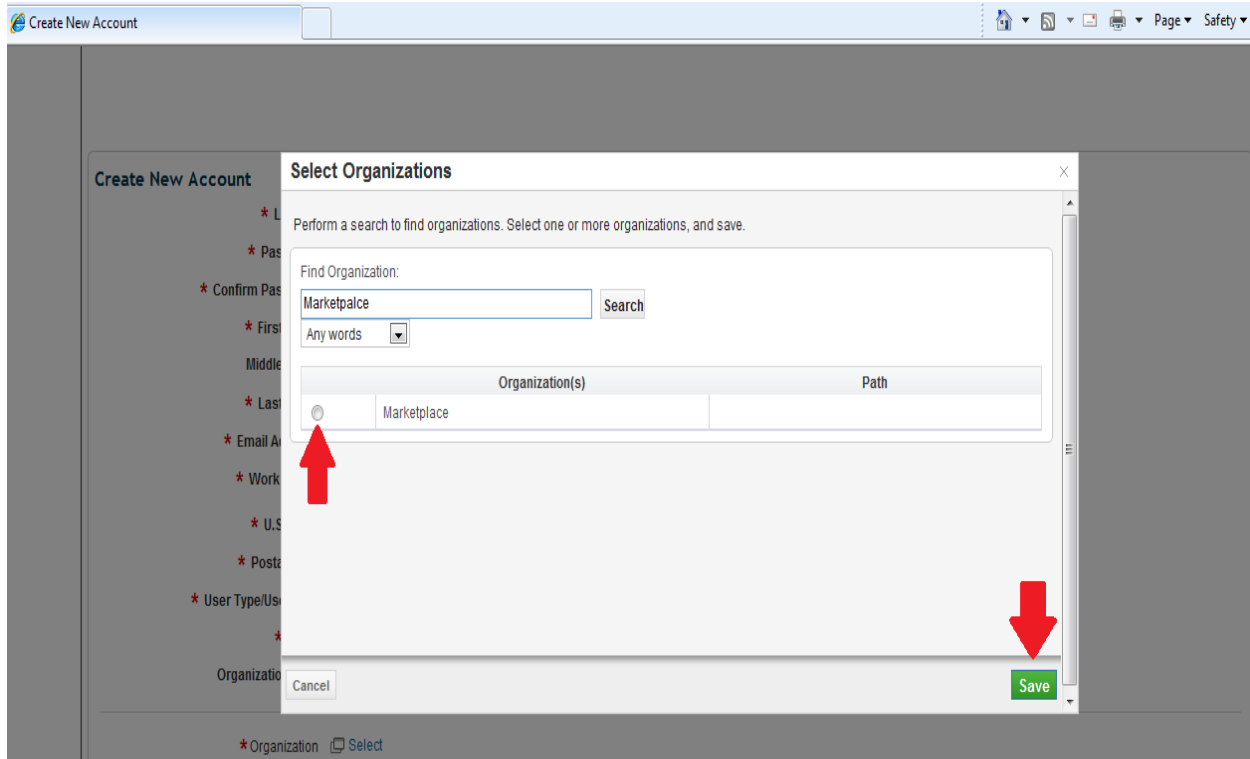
Create New Account

Page ▾ Safety ▾

Create New Account

* L

* Pas

* Confirm Pas

* First

Middle

* Last

* Email A

* Work

* U.S

* Posta

* User Type/Use

*

Organizatio

Select Organizations

×

Perform a search to find organizations. Select one or more organizations, and save.

Find Organization:

Marketpalce

Search

Any words

| | Organization(s) | Path |
|---|---|---|
| ○ | Marketplace | |

Cancel

Save

* Organization Select